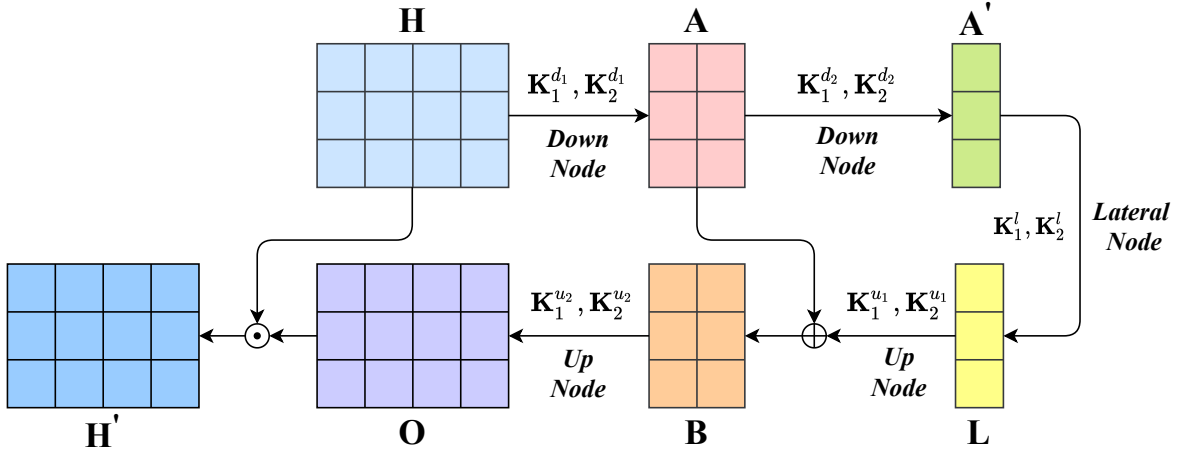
H

A

A'

$\mathbf{K}_1^{d_1}, \mathbf{K}_2^{d_1}$

Down Node

$\mathbf{K}_1^{d_2}, \mathbf{K}_2^{d_2}$

Down Node

$\mathbf{K}_1^{l}, \mathbf{K}_2^{l}$

Lateral Node

$\mathbf{K}_1^{u_2}, \mathbf{K}_2^{u_2}$

Up Node

$\mathbf{K}_1^{u_1}, \mathbf{K}_2^{u_1}$

Up Node

H'

O

B

L